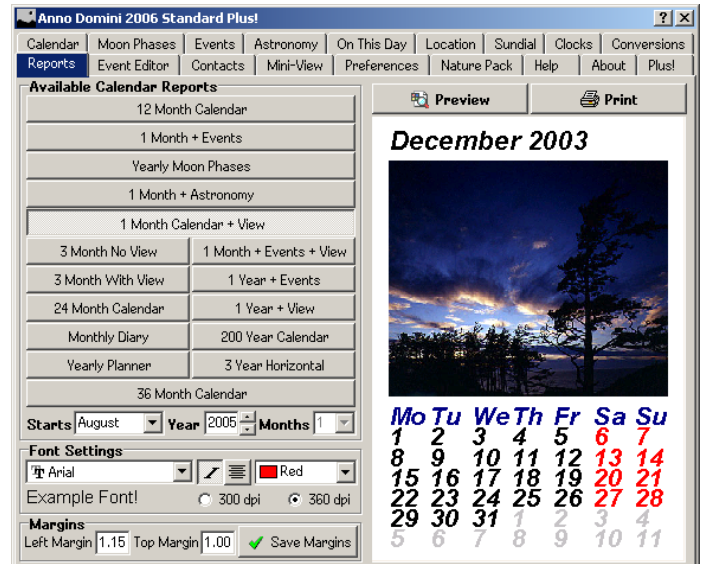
Anno Domini 2006 Standard Plus!

? X

Calendar | Moon Phases | Events | Astronomy | On This Day | Location | Sundial | Clocks | Conversions

Reports | Event Editor | Contacts | Mini-View | Preferences | Nature Pack | Help | About | Plus!

Available Calendar Reports

12 Month Calendar

1 Month + Events

Yearly Moon Phases

1 Month + Astronomy

1 Month Calendar + View

3 Month No View

1 Month + Events + View

3 Month With View

1 Year + Events

24 Month Calendar

1 Year + View

Monthly Diary

200 Year Calendar

Yearly Planner

3 Year Horizontal

36 Month Calendar

Starts August Year 2005 Months 1

Font Settings

Arial

Red

Example Font!

300 dpi

360 dpi

Margins

Left Margin 1.15 Top Margin 1.00 Save Margins

Preview

Print

December 2003

| Mo | Tu | We | Th | Fr | Sa | Su |
|---|---|---|---|---|---|---|
| 1 | 2 | 3 | 4 | 5 | 6 | 7 |
| 8 | 9 | 10 | 11 | 12 | 13 | 14 |
| 15 | 16 | 17 | 18 | 19 | 20 | 21 |
| 22 | 23 | 24 | 25 | 26 | 27 | 28 |
| 29 | 30 | 31 | 1 | 2 | 3 | 4 |
| 5 | 6 | 7 | 8 | 9 | 10 | 11 |